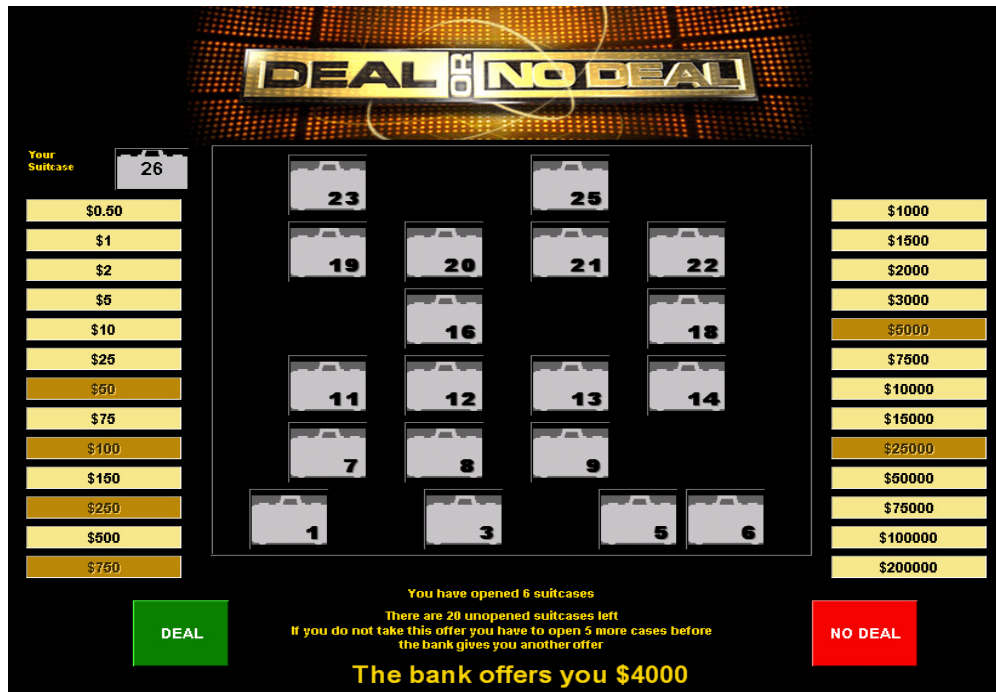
DEAL OR NO DEAL

Your Suitcase
26

23
25
19
20
21
22
16
18
11
12
13
14
7
8
9
1
3
5
6

$0.50
$1
$2
$5
$10
$25
$50
$75
$100
$150
$250
$500
$750

$1000
$1500
$2000
$3000
$5000
$7500
$10000
$15000
$25000
$50000
$75000
$100000
$200000

You have opened 6 suitcases

There are 20 unopened suitcases left
If you do not take this offer you have to open 5 more cases before the bank gives you another offer

DEAL

NO DEAL

The bank offers you $4000